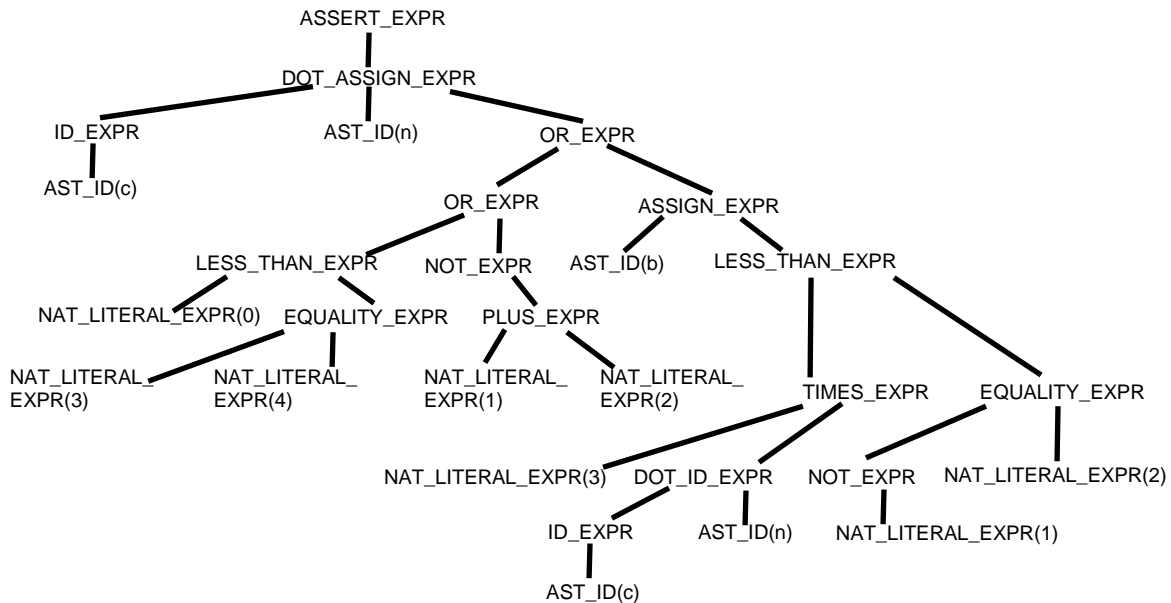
ASSERT_EXPR
DOT_ASSIGN_EXPR
ID_EXPR
AST_ID(n)
OR_EXPR
AST_ID(c)
OR_EXPR
ASSIGN_EXPR
LESS_THAN_EXPR
NOT_EXPR
AST_ID(b)
LESS_THAN_EXPR
NAT_LITERAL_EXPR(0)
EQUALITY_EXPR
PLUS_EXPR
NAT_LITERAL_EXPR(3)
NAT_LITERAL_EXPR(4)
NAT_LITERAL_EXPR(1)
NAT_LITERAL_EXPR(2)
TIMES_EXPR
EQUALITY_EXPR
NAT_LITERAL_EXPR(3)
DOT_ID_EXPR
NOT_EXPR
NAT_LITERAL_EXPR(2)
ID_EXPR
AST_ID(n)
NAT_LITERAL_EXPR(1)
AST_ID(c)